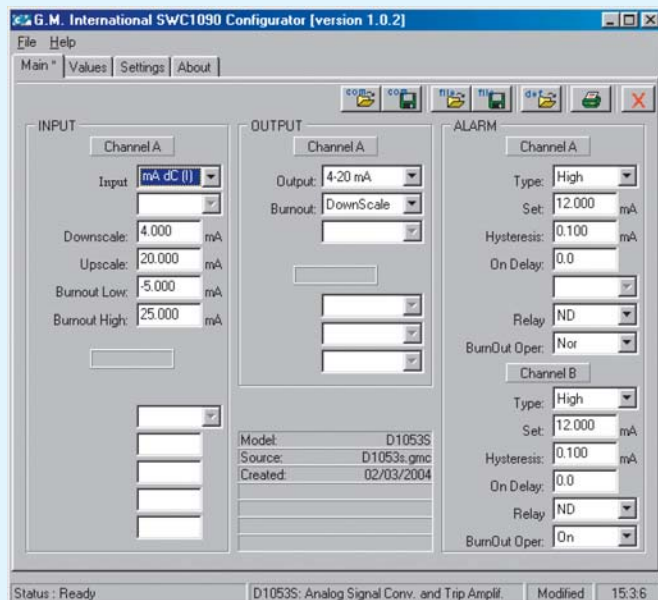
G.M. International SWC1090 Configurator [version 1.0.2]

File Help

Main * | Values | Settings | About

com com file file def

INPUT

Channel A

Input mA dC (I)

Downscale: 4.000 mA

Upscale: 20.000 mA

Burnout Low: -5.000 mA

Burnout High: 25.000 mA

OUTPUT

Channel A

Output: 4-20 mA

Burnout: DownScale

| | |
|---|---|
| Model: | D1053S |
| Source: | D1053s.gmc |
| Created: | 02/03/2004 |

ALARM

Channel A

Type: High

Set: 12.000 mA

Hysteresis: 0.100 mA

On Delay: 0.0

Relay ND

BurnOut Oper: Nor

Channel B

Type: High

Set: 12.000 mA

Hysteresis: 0.100 mA

On Delay: 0.0

Relay ND

BurnOut Oper: On

Status : Ready | D1053S: Analog Signal Conv. and Trip Amplif. | Modified | 15:3:6